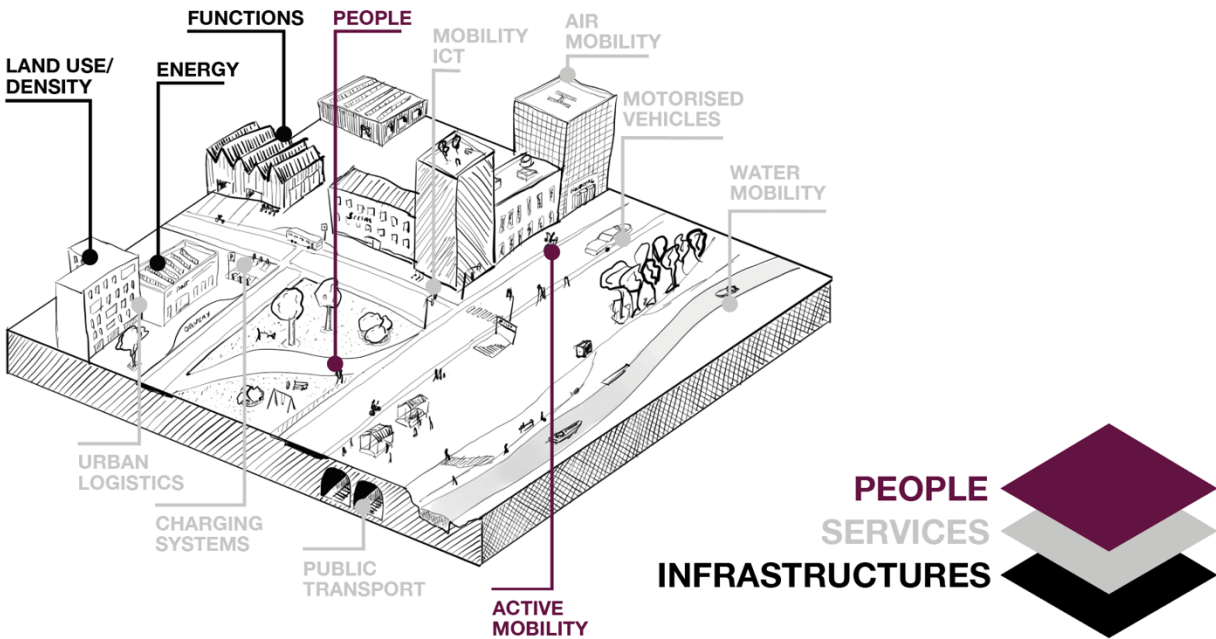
FUNCTIONS

PEOPLE

MOBILITY ICT

AIR MOBILITY

LAND USE/ DENSITY

ENERGY

MOTORISED VEHICLES

WATER MOBILITY

URBAN LOGISTICS

CHARGING SYSTEMS

PUBLIC TRANSPORT

ACTIVE MOBILITY

PEOPLE

SERVICES

INFRASTRUCTURES